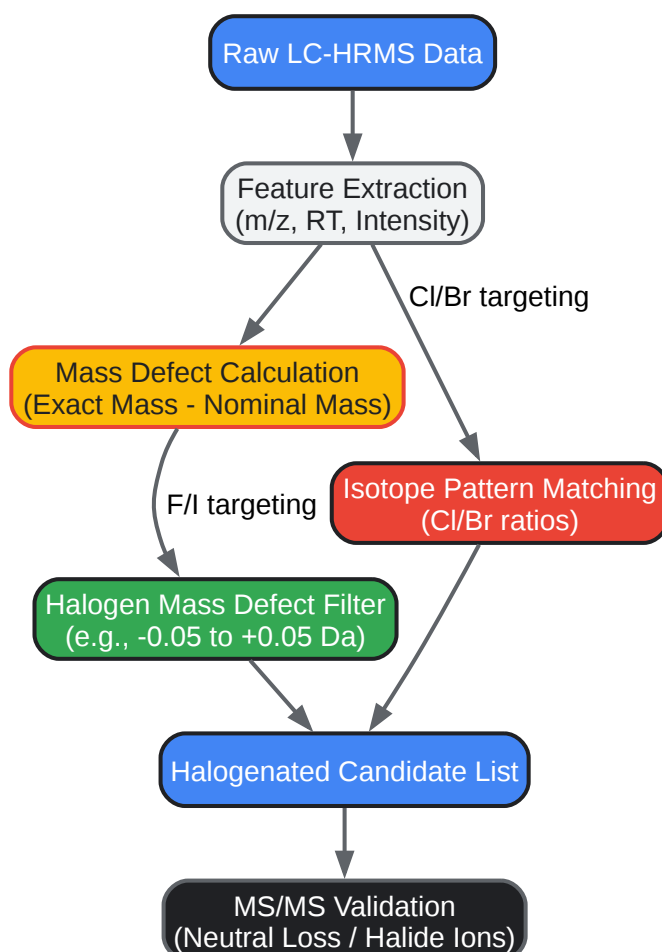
Raw LC-HRMS Data

Feature Extraction
(m/z, RT, Intensity)

Cl/Br targeting

Mass Defect Calculation
(Exact Mass - Nominal Mass)

F/I targeting

Isotope Pattern Matching
(Cl/Br ratios)

Halogen Mass Defect Filter
(e.g., -0.05 to +0.05 Da)

Halogenated Candidate List

MS/MS Validation
(Neutral Loss / Halide Ions)